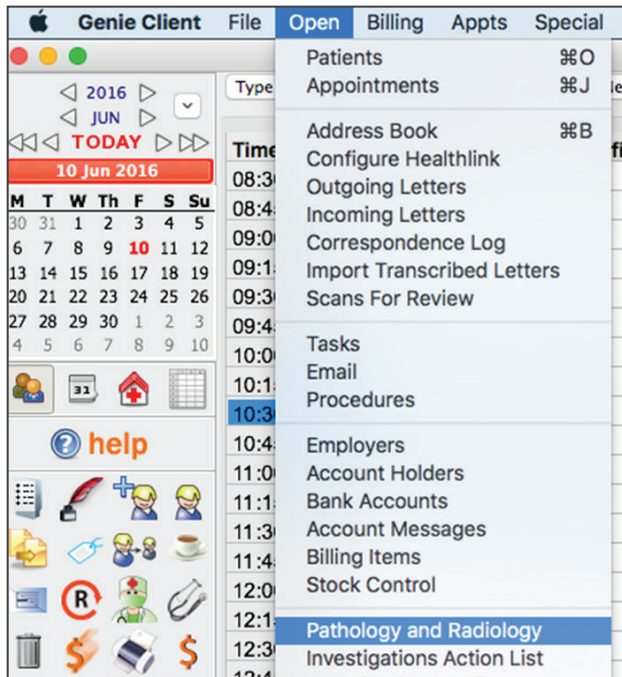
Genie Client File Open Billing Appts Special

2016
JUN
TODAY
10 Jun 2016

| M | T | W | Th | F | S | Su |
|---|---|---|---|---|---|---|
| 30 | 31 | 1 | 2 | 3 | 4 | 5 |
| 6 | 7 | 8 | 9 | 10 | 11 | 12 |
| 13 | 14 | 15 | 16 | 17 | 18 | 19 |
| 20 | 21 | 22 | 23 | 24 | 25 | 26 |
| 27 | 28 | 29 | 30 | 1 | 2 | 3 |
| 4 | 5 | 6 | 7 | 8 | 9 | 10 |

31

help

Type
Time
08:3
08:4
09:0
09:1
09:3
09:4
10:0
10:1
10:3
10:4
11:0
11:1
11:3
11:4
12:0
12:1
12:3

Patients ⌘O
Appointments ⌘J

Address Book ⌘B
Configure Healthlink
Outgoing Letters
Incoming Letters
Correspondence Log
Import Transcribed Letters
Scans For Review

Tasks
Email
Procedures

Employers
Account Holders
Bank Accounts
Account Messages
Billing Items
Stock Control

Pathology and Radiology
Investigations Action List